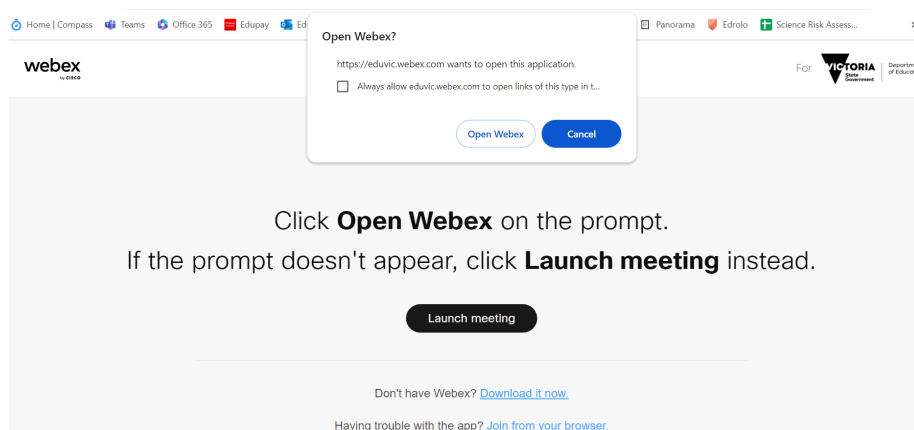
Home | Compass Teams Office 365 Edupay Ed

Open Webex?

https://eduvic.webex.com wants to open this application.

Always allow eduvic.webex.com to open links of this type in t...

Open Webex Cancel

Panorama Edrolo Science Risk Assess...

webex by cisco

For VICTORIA State Government Departm of Educa

Click **Open Webex** on the prompt.

If the prompt doesn't appear, click **Launch meeting** instead.

Launch meeting

Don't have Webex? Download it now.

Having trouble with the app? Join from your browser.